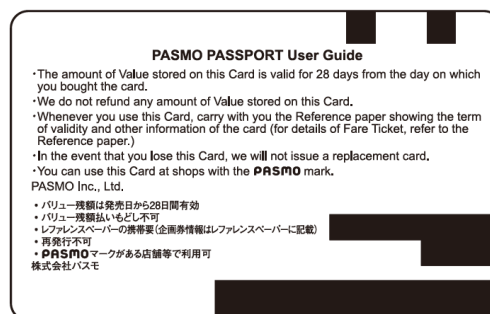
PASMO PASSPORT User Guide

・The amount of Value stored on this Card is valid for 28 days from the day on which you bought the card.
・We do not refund any amount of Value stored on this Card.
・Whenever you use this Card, carry with you the Reference paper showing the term of validity and other information of the card (for details of Fare Ticket, refer to the Reference paper.)
・In the event that you lose this Card, we will not issue a replacement card.
・You can use this Card at shops with the PASMO mark.
PASMO Inc., Ltd.

・バリュー残額は発売日から28日間有効
・バリュー残額払いもどし不可
・レファレンスペーパーの携帯要(企画券情報はレファレンスペーパーに記載)
・再発行不可
・PASMOマークがある店舗等で利用可
株式会社パスモ